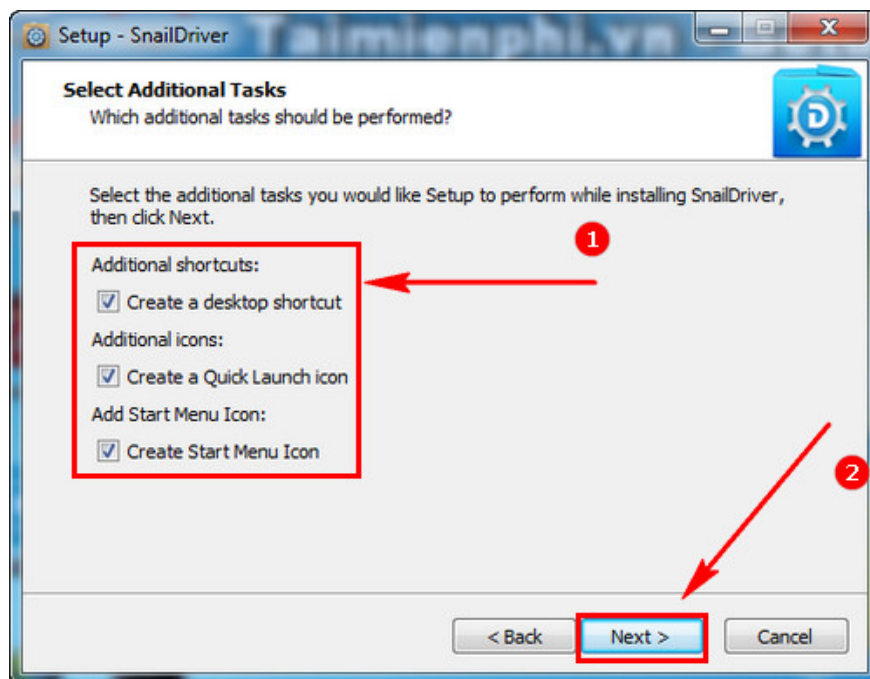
Setup - SnailDriver
Taimienphi.vn

Select Additional Tasks
Which additional tasks should be performed?

Select the additional tasks you would like Setup to perform while installing SnailDriver, then click Next.

1

Additional shortcuts:
Create a desktop shortcut
Additional icons:
Create a Quick Launch icon
Add Start Menu Icon:
Create Start Menu Icon

2

< Back
Next >
Cancel